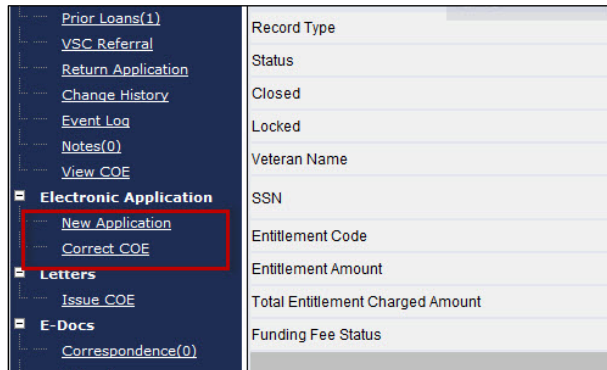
Prior Loans(1)
VSC Referral
Return Application
Change History
Event Log
Notes(0)
View COE
Electronic Application
New Application
Correct COE
Letters
Issue COE
E-Docs
Correspondence(0)

Record Type
Status
Closed
Locked
Veteran Name
SSN
Entitlement Code
Entitlement Amount
Total Entitlement Charged Amount
Funding Fee Status